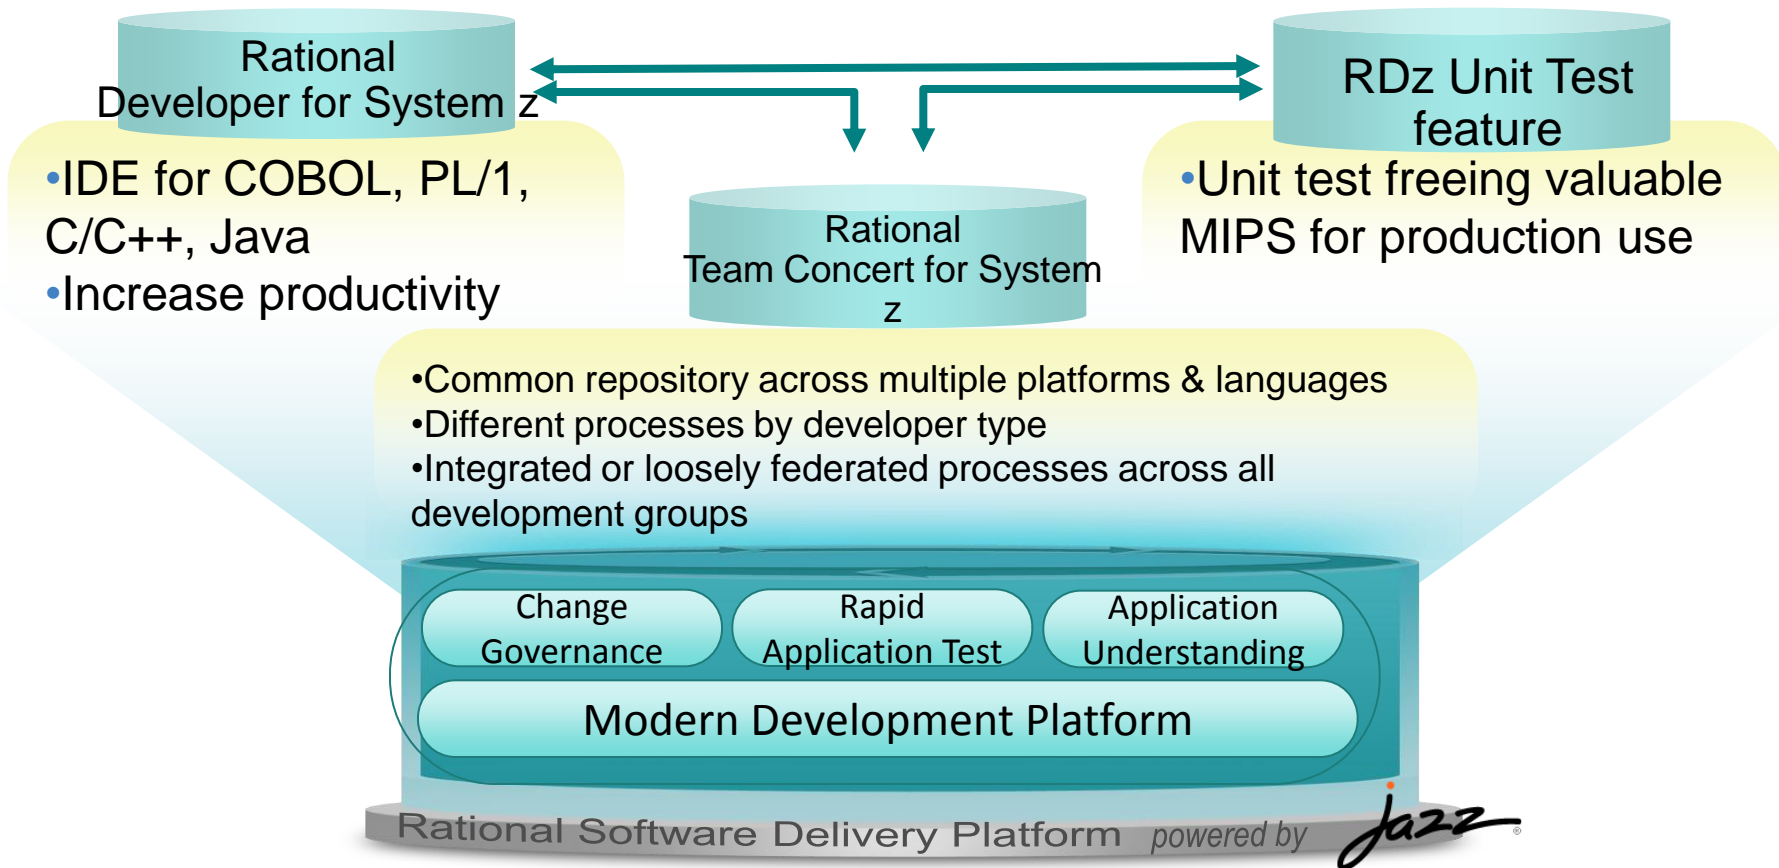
Rational
Developer for System z

•IDE for COBOL, PL/1, C/C++, Java
•Increase productivity

Rational
Team Concert for System z

RDz Unit Test feature

•Unit test freeing valuable MIPS for production use

•Common repository across multiple platforms & languages
•Different processes by developer type
•Integrated or loosely federated processes across all development groups

Change Governance

Rapid Application Test

Application Understanding

Modern Development Platform

Rational Software Delivery Platform powered by Jazz®